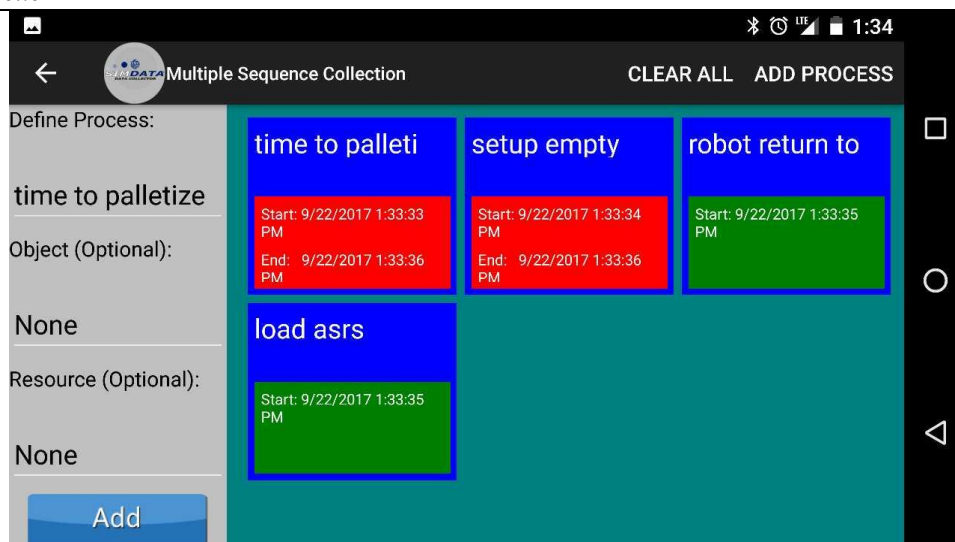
LTE 1:34

Multiple Sequence Collection

CLEAR ALL ADD PROCESS

Define Process:

time to palletize

Object (Optional):

None

Resource (Optional):

None

Add

time to palleti

Start: 9/22/2017 1:33:33 PM

End: 9/22/2017 1:33:36 PM

setup empty

Start: 9/22/2017 1:33:34 PM

End: 9/22/2017 1:33:36 PM

robot return to

Start: 9/22/2017 1:33:35 PM

load asrs

Start: 9/22/2017 1:33:35 PM